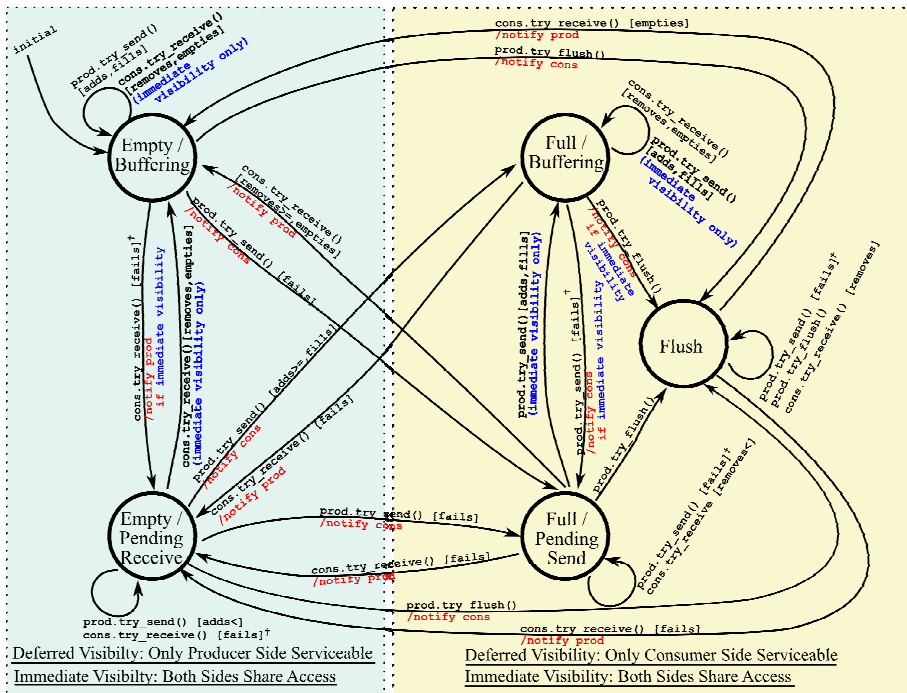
initial

prod.try_send()
[adds,fills]

cons.try_receive()
[removes,empties]
(immediate visibility only)

Empty / Buffering

cons.try_receive() [empties]
/notify prod

prod.try_flush()
/notify cons

Full / Buffering

cons.try_receive()
[removes,empties]

prod.try_send()
[adds,fills]
(immediate visibility only)

cons.try_receive()
[removes>=empties]
/notify prod

prod.try_send() [fails]
/notify cons

prod.try_flush()
/notify cons
if immediate visibility

Flush

prod.try_send() [fails]†
prod.try_flush() [removes]
cons.try_receive()

cons.try_receive() [fails]†
/notify prod
if immediate visibility

cons.try_receive() [removes,empties]
(immediate visibility only)

prod.try_send() [adds>=fills]
/notify cons

cons.try_receive() [fails]
/notify prod

prod.try_send() [adds,fills]
(immediate visibility only)

prod.try_send() [fails]†
/notify cons
if immediate visibility

prod.try_flush()

Empty / Pending Receive

prod.try_send() [fails]
/notify cons

Full / Pending Send

cons.try_receive() [fails]
/notify prod

prod.try_send() [fails]†
cons.try_receive [removes<]

prod.try_send() [adds<]
cons.try_receive() [fails]†

prod.try_flush()
/notify cons

cons.try_receive() [fails]
/notify prod

Deferred Visibility: Only Producer Side Serviceable
Immediate Visibilty: Both Sides Share Access

Deferred Visibility: Only Consumer Side Serviceable
Immediate Visibility: Both Sides Share Access